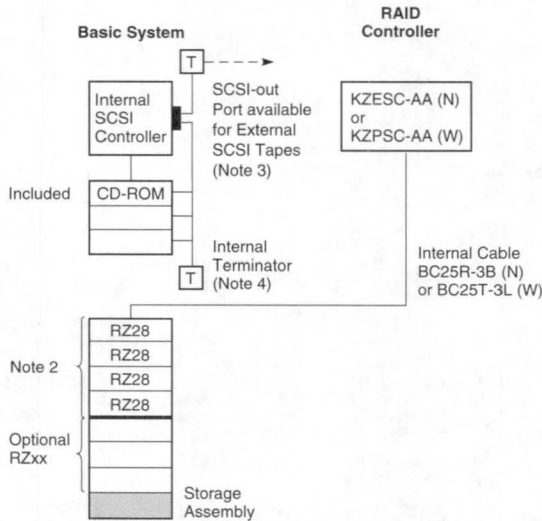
Basic System

RAID Controller

T

SCSI-out Port available for External SCSI Tapes (Note 3)

Internal SCSI Controller

KZESC-AA (N) or KZPSC-AA (W)

Included

CD-ROM

Internal Terminator (Note 4)

T

Internal Cable BC25R-3B (N) or BC25T-3L (W)

RZ28

RZ28

RZ28

RZ28

Note 2

Optional RZxx

Storage Assembly